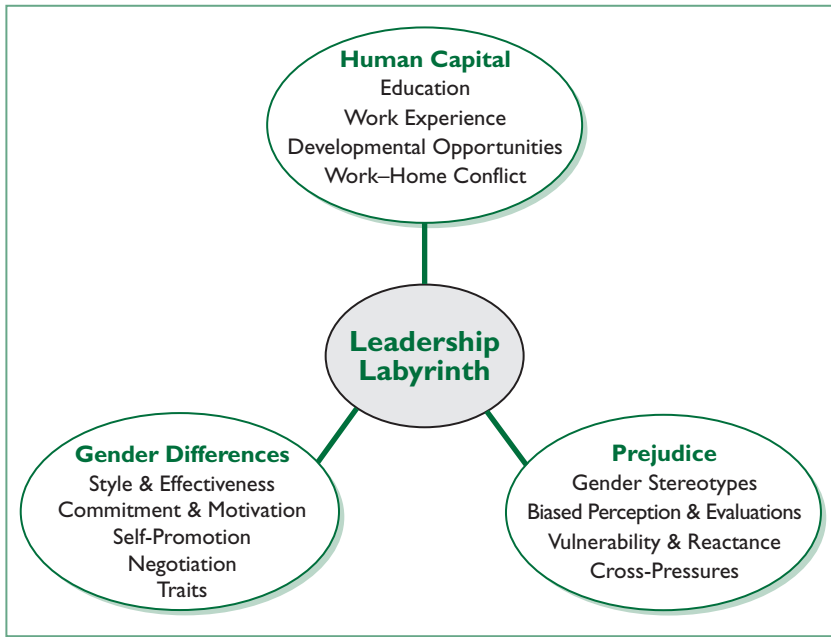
Human Capital
Education
Work Experience
Developmental Opportunities
Work–Home Conflict

Leadership Labyrinth

Gender Differences
Style & Effectiveness
Commitment & Motivation
Self-Promotion
Negotiation
Traits

Prejudice
Gender Stereotypes
Biased Perception & Evaluations
Vulnerability & Reactance
Cross-Pressures